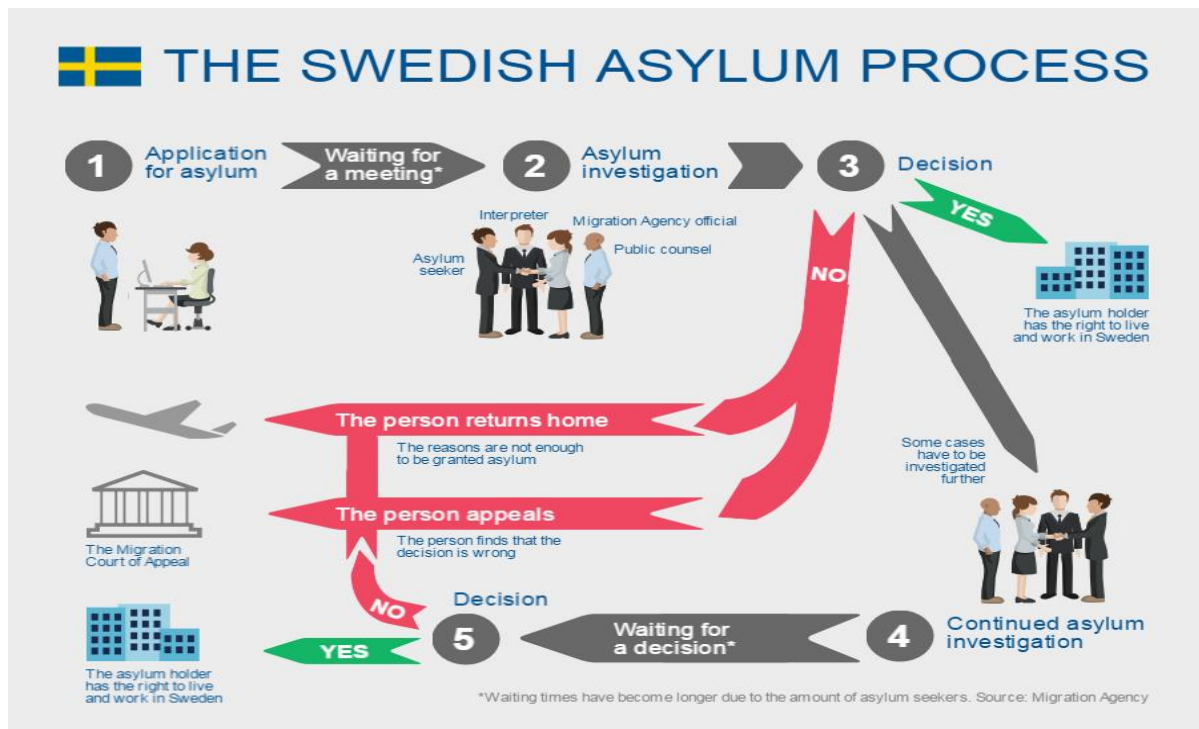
THE SWEDISH ASYLUM PROCESS

1 Application for asylum

Waiting for a meeting*

2 Asylum investigation

3 Decision

Interpreter

Migration Agency official

Asylum seeker

Public counsel

YES

The asylum holder has the right to live and work in Sweden

NO

The person returns home

The reasons are not enough to be granted asylum

Some cases have to be investigated further

The person appeals

The person finds that the decision is wrong

The Migration Court of Appeal

NO

Decision

5

Waiting for a decision*

4 Continued asylum investigation

YES

The asylum holder has the right to live and work in Sweden

*Waiting times have become longer due to the amount of asylum seekers. Source: Migration Agency